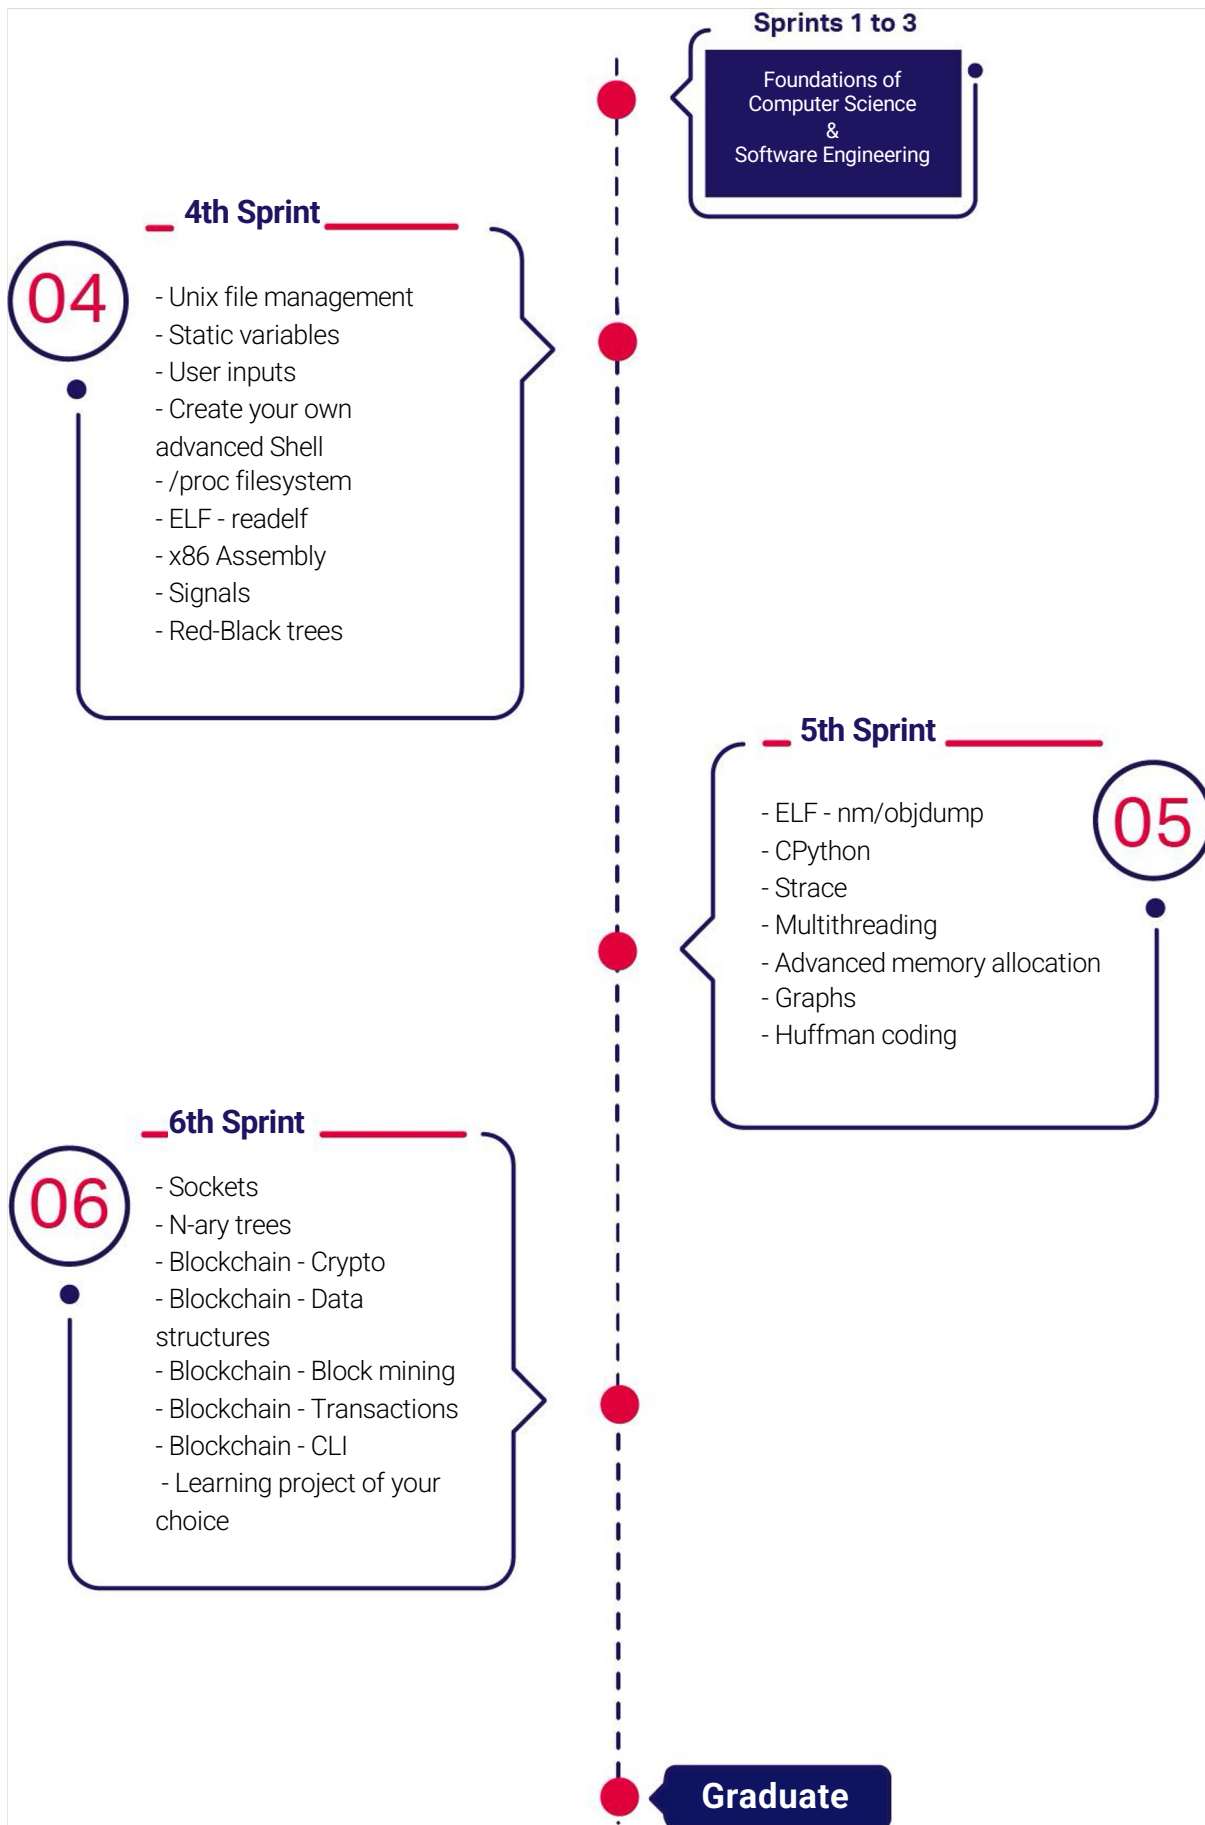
Sprints 1 to 3

Foundations of Computer Science & Software Engineering

4th Sprint

04

- Unix file management
- Static variables
- User inputs
- Create your own advanced Shell
- /proc filesystem
- ELF - readelf
- x86 Assembly
- Signals
- Red-Black trees

5th Sprint

05

- ELF - nm/objdump
- CPython
- Strace
- Multithreading
- Advanced memory allocation
- Graphs
- Huffman coding

6th Sprint

06

- Sockets
- N-ary trees
- Blockchain - Crypto
- Blockchain - Data structures
- Blockchain - Block mining
- Blockchain - Transactions
- Blockchain - CLI
- Learning project of your choice

Graduate